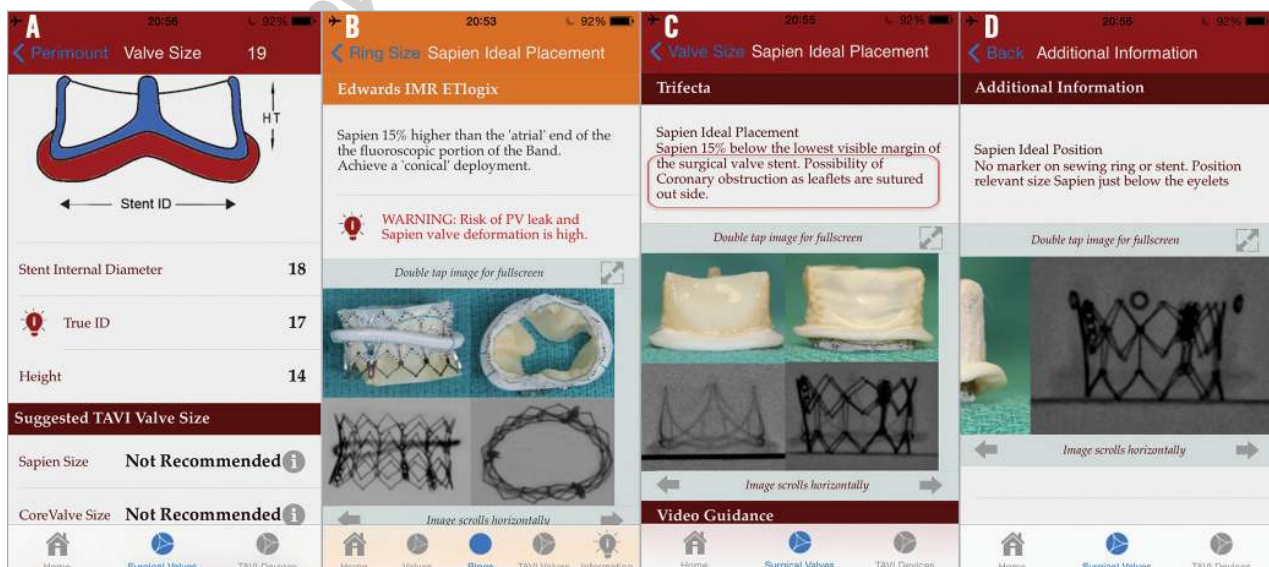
A
20:56
92%
Perimount Valve Size 19

HT

Stent ID

Stent Internal Diameter 18

True ID 17

Height 14

Suggested TAVI Valve Size

Sapien Size Not Recommended

CoreValve Size Not Recommended

Home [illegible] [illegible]

B
20:53
92%
Ring Size Sapien Ideal Placement

Edwards IMR ETlogix

Sapien 15% higher than the 'atrial' end of the the fluoroscopic portion of the Band. Achieve a 'conical' deployment.

WARNING: Risk of PV leak and Sapien valve deformation is high.

Double tap image for fullscreen

Image scrolls horizontally

Home Valves Rings TAVI Valves Information

C
20:55
92%
Valve Size Sapien Ideal Placement

Trifecta

Sapien Ideal Placement
Sapien 15% below the lowest visible margin of the surgical valve stent. Possibility of Coronary obstruction as leaflets are sutured out side.

Double tap image for fullscreen

Image scrolls horizontally

Video Guidance

Home Surgical Valves TAVI Devices

D
20:56
92%
Back Additional Information

Additional Information

Sapien Ideal Position
No marker on sewing ring or stent. Position relevant size Sapien just below the eyelets

Double tap image for fullscreen

Image scrolls horizontally

Home Surgical Valves TAVI Devices